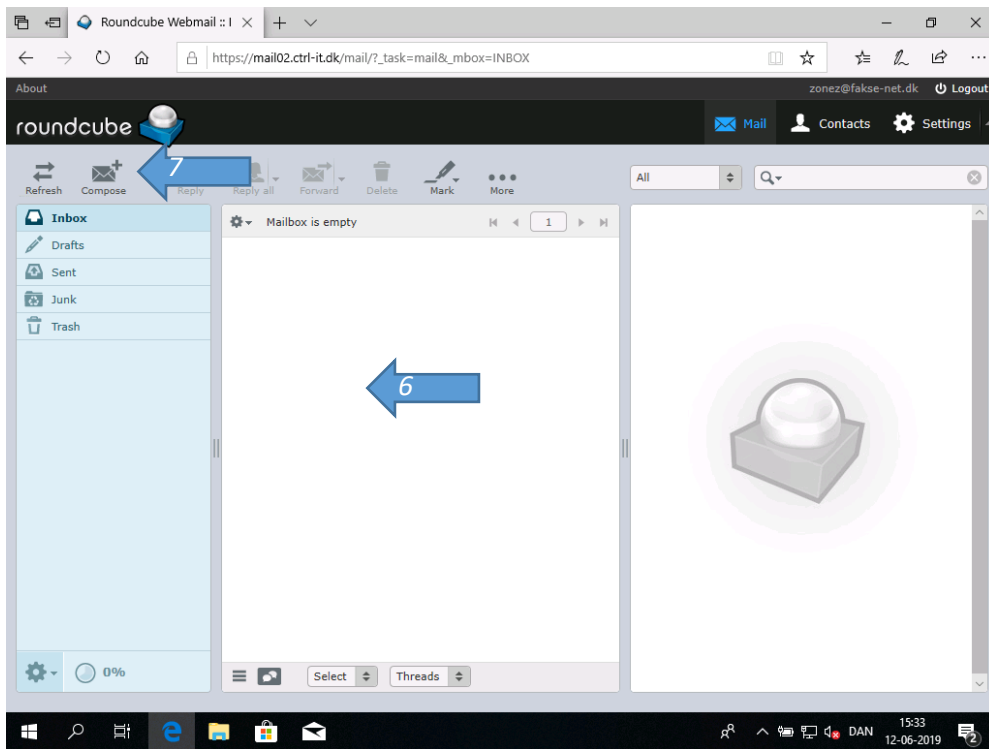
Roundcube Webmail :: I

https://mail02.ctrl-it.dk/mail/?_task=mail&_mbox=INBOX

About

zonez@fakse-net.dk Logout

roundcube

Mail Contacts Settings

Refresh Compose 7 Reply Reply all Forward Delete Mark More

All

Inbox
Drafts
Sent
Junk
Trash

Mailbox is empty 1

6

0%

Select Threads

DAN 15:33 12-06-2019 2